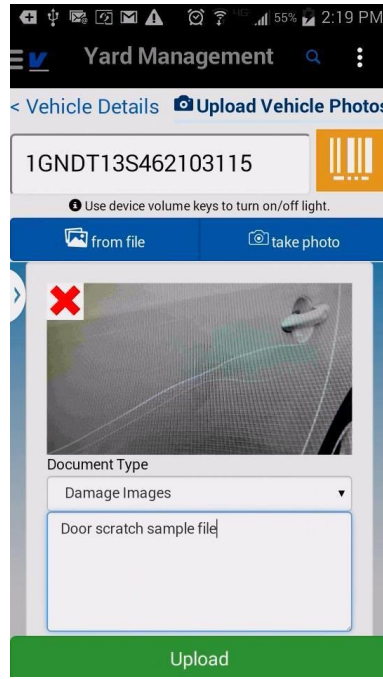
55% 2:19 PM

Yard Management

< Vehicle Details Upload Vehicle Photos

1GNDT13S462103115

Use device volume keys to turn on/off light.

from file

take photo

Document Type

Damage Images

Door scratch sample file

Upload